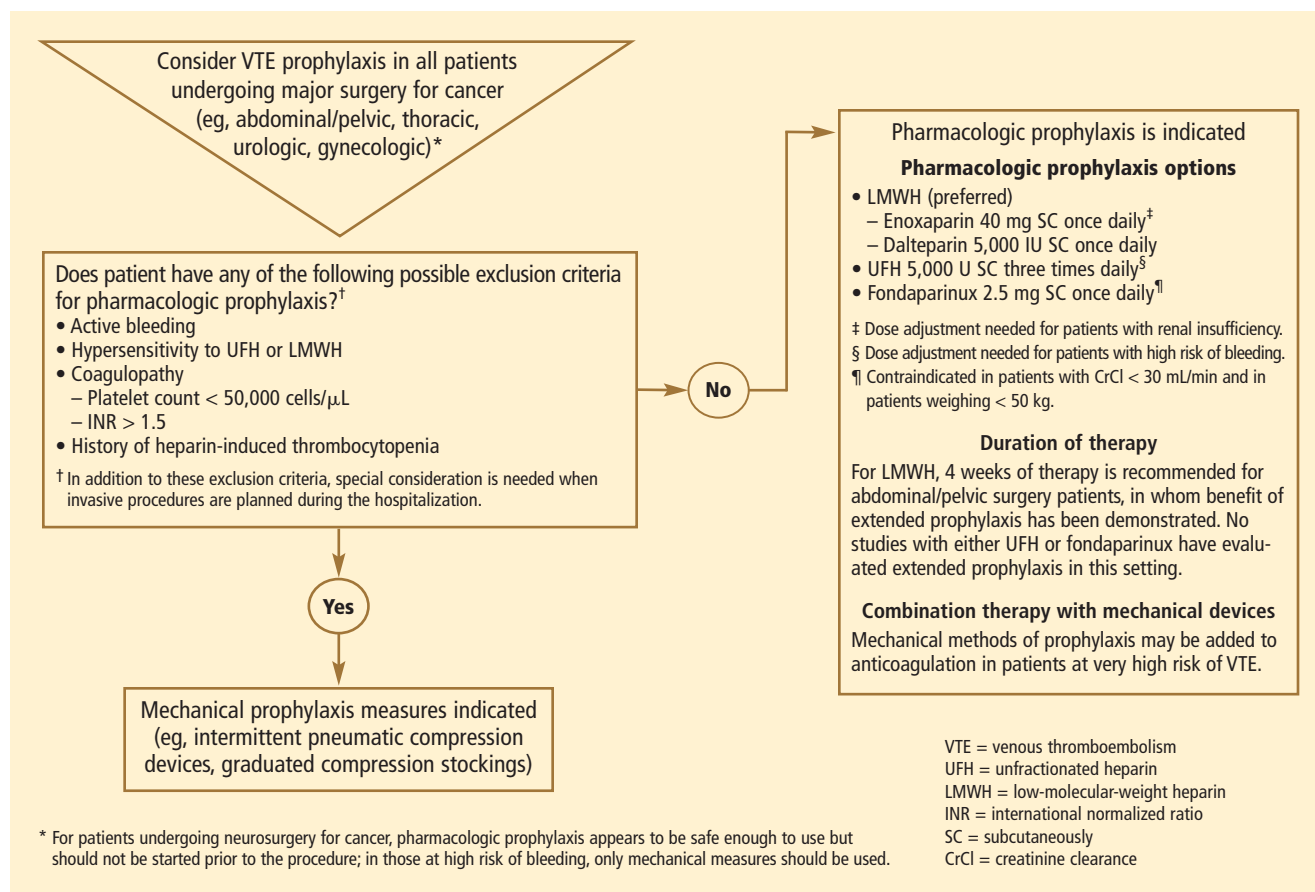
Consider VTE prophylaxis in all patients undergoing major surgery for cancer (eg, abdominal/pelvic, thoracic, urologic, gynecologic)*

Does patient have any of the following possible exclusion criteria for pharmacologic prophylaxis?†
• Active bleeding
• Hypersensitivity to UFH or LMWH
• Coagulopathy
– Platelet count < 50,000 cells/μL
– INR > 1.5
• History of heparin-induced thrombocytopenia

† In addition to these exclusion criteria, special consideration is needed when invasive procedures are planned during the hospitalization.

No

Yes

Mechanical prophylaxis measures indicated (eg, intermittent pneumatic compression devices, graduated compression stockings)

Pharmacologic prophylaxis is indicated

**Pharmacologic prophylaxis options**
• LMWH (preferred)
– Enoxaparin 40 mg SC once daily‡
– Dalteparin 5,000 IU SC once daily
• UFH 5,000 U SC three times daily§
• Fondaparinux 2.5 mg SC once daily¶

‡ Dose adjustment needed for patients with renal insufficiency.
§ Dose adjustment needed for patients with high risk of bleeding.
¶ Contraindicated in patients with CrCl < 30 mL/min and in patients weighing < 50 kg.

**Duration of therapy**
For LMWH, 4 weeks of therapy is recommended for abdominal/pelvic surgery patients, in whom benefit of extended prophylaxis has been demonstrated. No studies with either UFH or fondaparinux have evaluated extended prophylaxis in this setting.

**Combination therapy with mechanical devices**
Mechanical methods of prophylaxis may be added to anticoagulation in patients at very high risk of VTE.

VTE = venous thromboembolism
UFH = unfractionated heparin
LMWH = low-molecular-weight heparin
INR = international normalized ratio
SC = subcutaneously
CrCl = creatinine clearance

* For patients undergoing neurosurgery for cancer, pharmacologic prophylaxis appears to be safe enough to use but should not be started prior to the procedure; in those at high risk of bleeding, only mechanical measures should be used.